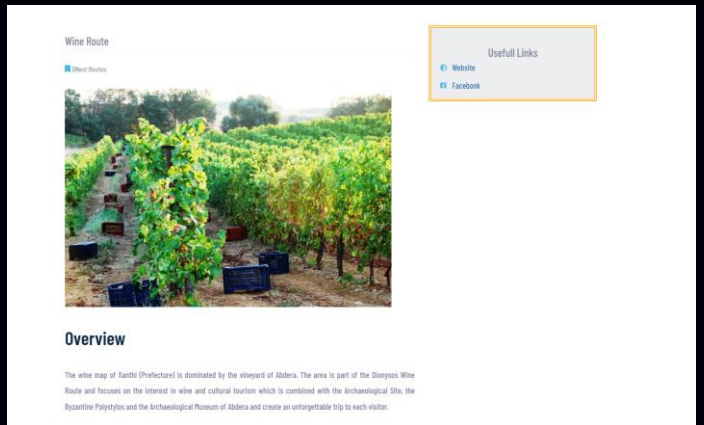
Wine Route

0Nest Routes

Usefull Links

Website

Facebook

Overview

The wine map of Xanthi (Prefecture) is dominated by the vineyard of Abdera. The area is part of the Dionysos Wine Route and focuses on the interest in wine and cultural tourism which is combined with the Archaeological Site, the Byzantine Polystylos and the Archaeological Museum of Abdera and create an unforgettable trip to each visitor.